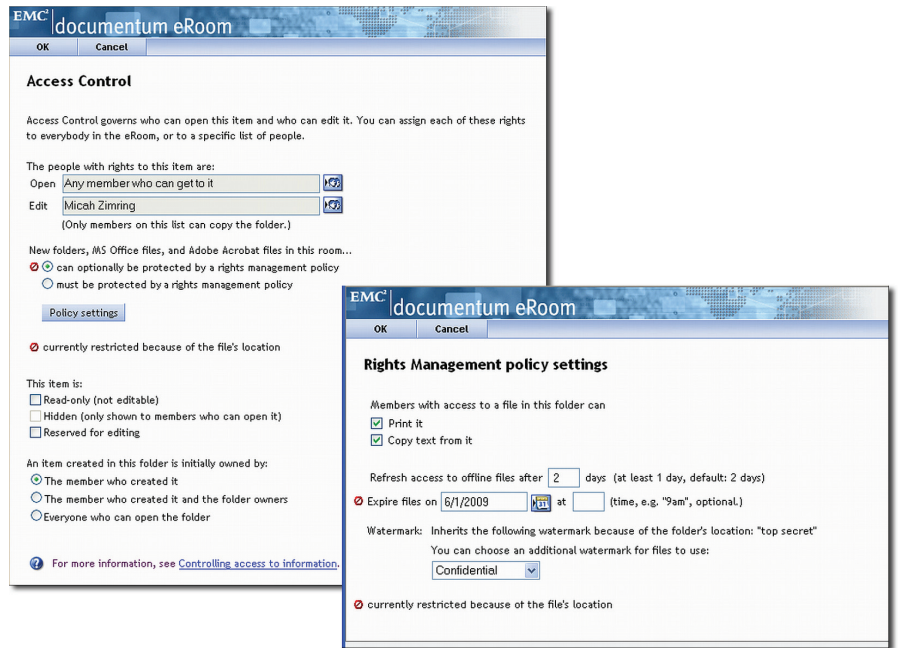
EMC² documentum eRoom

OK Cancel

Access Control

Access Control governs who can open this item and who can edit it. You can assign each of these rights to everybody in the eRoom, or to a specific list of people.

The people with rights to this item are:

Open Any member who can get to it

Edit Micah Zimring

(Only members on this list can copy the folder.)

New folders, MS Office files, and Adobe Acrobat files in this room...

can optionally be protected by a rights management policy

must be protected by a rights management policy

Policy settings

currently restricted because of the file's location

This item is:

Read-only (not editable)

Hidden (only shown to members who can open it)

Reserved for editing

An item created in this folder is initially owned by:

The member who created it

The member who created it and the folder owners

Everyone who can open the folder

For more information, see Controlling access to information.

EMC² documentum eRoom

OK Cancel

Rights Management policy settings

Members with access to a file in this folder can

Print it

Copy text from it

Refresh access to offline files after 2 days (at least 1 day, default: 2 days)

Expire files on 6/1/2009 at (time, e.g. "9am", optional.)

Watermark: Inherits the following watermark because of the folder's location: "top secret"

You can choose an additional watermark for files to use:

Confidential

currently restricted because of the file's location